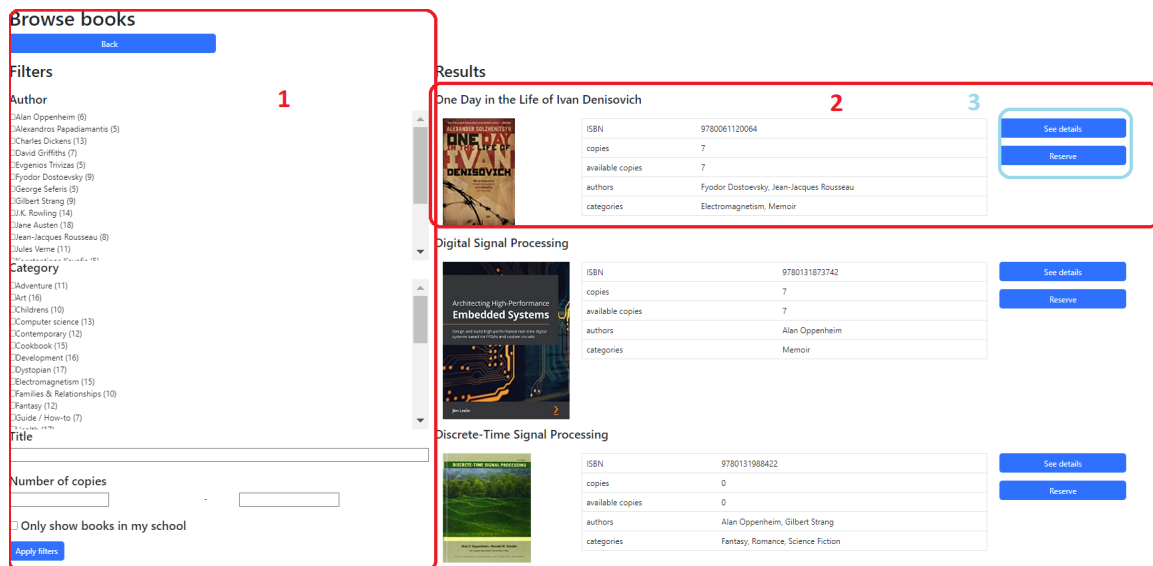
Browse books

Back

Filters

1

Author

☐Alan Oppenheim (6)
☐Alexandros Papadiamantis (5)
☐Charles Dickens (13)
☐David Griffiths (7)
☐Evgenios Trivizas (5)
☐Fyodor Dostoevsky (9)
☐George Seferis (5)
☐Gilbert Strang (9)
☐J.K. Rowling (14)
☐Jane Austen (18)
☐Jean-Jacques Rousseau (8)
☐Jules Verne (11)
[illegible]

Category

☐Adventure (11)
☐Art (16)
☐Childrens (10)
☐Computer science (13)
☐Contemporary (12)
☐Cookbook (15)
☐Development (16)
☐Dystopian (17)
☐Electromagnetism (15)
☐Families & Relationships (10)
☐Fantasy (12)
☐Guide / How-to (7)
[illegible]

Title

Number of copies

-

☐ Only show books in my school

Apply filters

Results

One Day in the Life of Ivan Denisovich

2

3

ALEXANDER SOLZHENITSYN ONE DAY IN THE LIFE OF IVAN DENISOVICH

| ISBN | 9780061120064 |
|---|---|
| copies | 7 |
| available copies | 7 |
| authors | Fyodor Dostoevsky, Jean-Jacques Rousseau |
| categories | Electromagnetism, Memoir |

See details

Reserve

Digital Signal Processing

Architecting High-Performance Embedded Systems

| ISBN | 9780131873742 |
|---|---|
| copies | 7 |
| available copies | 7 |
| authors | Alan Oppenheim |
| categories | Memoir |

See details

Reserve

Discrete-Time Signal Processing

DISCRETE-TIME SIGNAL PROCESSING

| ISBN | 9780131988422 |
|---|---|
| copies | 0 |
| available copies | 0 |
| authors | Alan Oppenheim, Gilbert Strang |
| categories | Fantasy, Romance, Science Fiction |

See details

Reserve